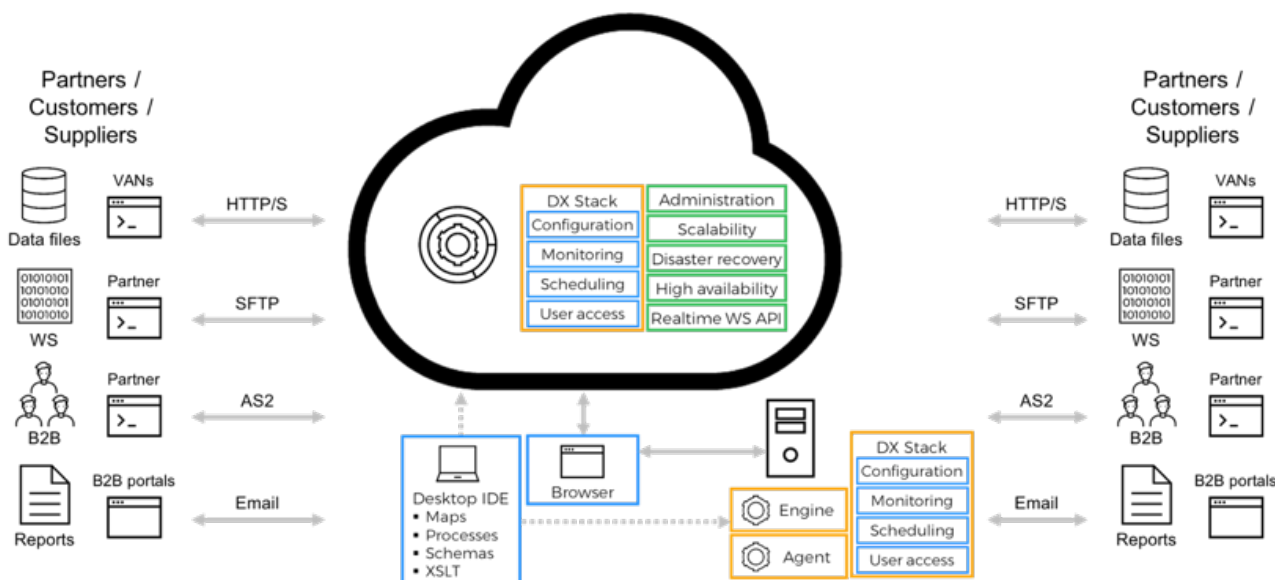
Partners / Customers / Suppliers

Data files
VANs
>_
HTTP/S

01010101
10101010
01010101
10101010
WS
Partner
>_
SFTP

B2B
Partner
>_
AS2

Reports
B2B portals
Email

DX Stack
Configuration
Monitoring
Scheduling
User access

Administration
Scalability
Disaster recovery
High availability
Realtime WS API

Desktop IDE
• Maps
• Processes
• Schemas
• XSLT

Browser

Engine
Agent

DX Stack
Configuration
Monitoring
Scheduling
User access

Partners / Customers / Suppliers

HTTP/S
Data files
VANs
>_

SFTP
01010101
10101010
01010101
10101010
WS
Partner
>_

AS2
B2B
Partner
>_

Email
Reports
B2B portals